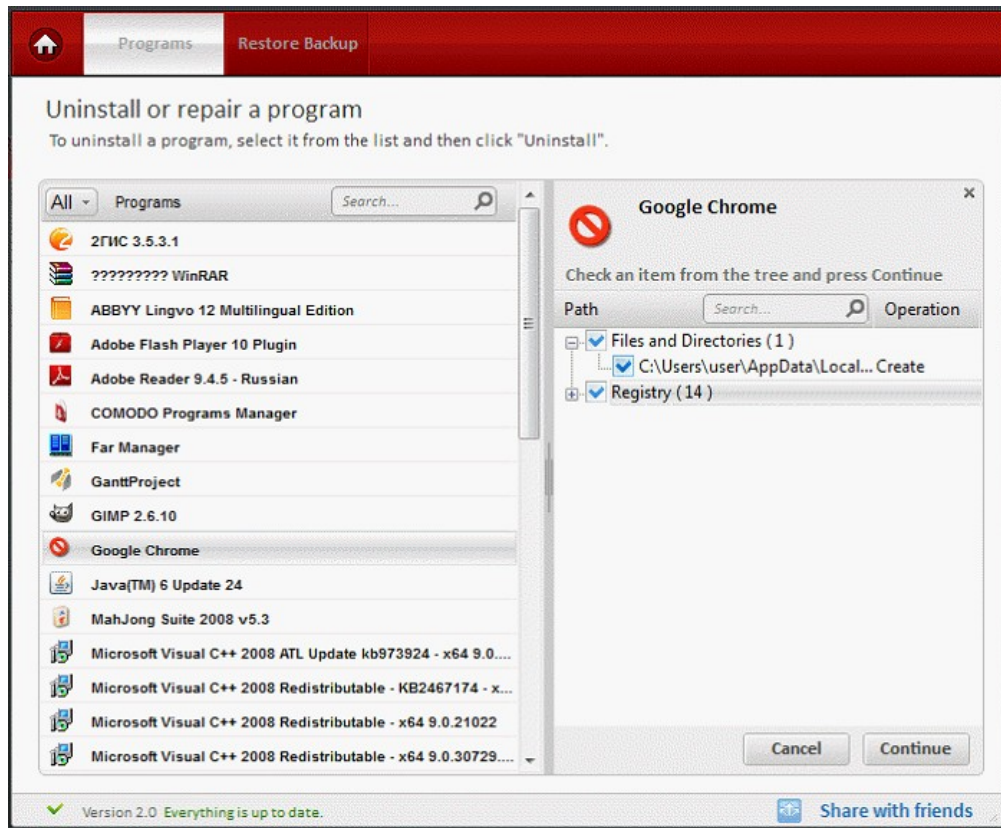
Programs Restore Backup

Uninstall or repair a program

To uninstall a program, select it from the list and then click "Uninstall".

All Programs Search...

2ГИС 3.5.3.1
????????? WinRAR
ABBYY Lingvo 12 Multilingual Edition
Adobe Flash Player 10 Plugin
Adobe Reader 9.4.5 - Russian
COMODO Programs Manager
Far Manager
GanttProject
GIMP 2.6.10
Google Chrome
Java(TM) 6 Update 24
MahJong Suite 2008 v5.3
Microsoft Visual C++ 2008 ATL Update kb973924 - x64 9.0....
Microsoft Visual C++ 2008 Redistributable - KB2467174 - x...
Microsoft Visual C++ 2008 Redistributable - x64 9.0.21022
Microsoft Visual C++ 2008 Redistributable - x64 9.0.30729....

Google Chrome

Check an item from the tree and press Continue

Path Search... Operation

Files and Directories (1)
C:\Users\user\AppData\Local... Create
Registry (14)

Cancel Continue

Version 2.0 Everything is up to date.

Share with friends